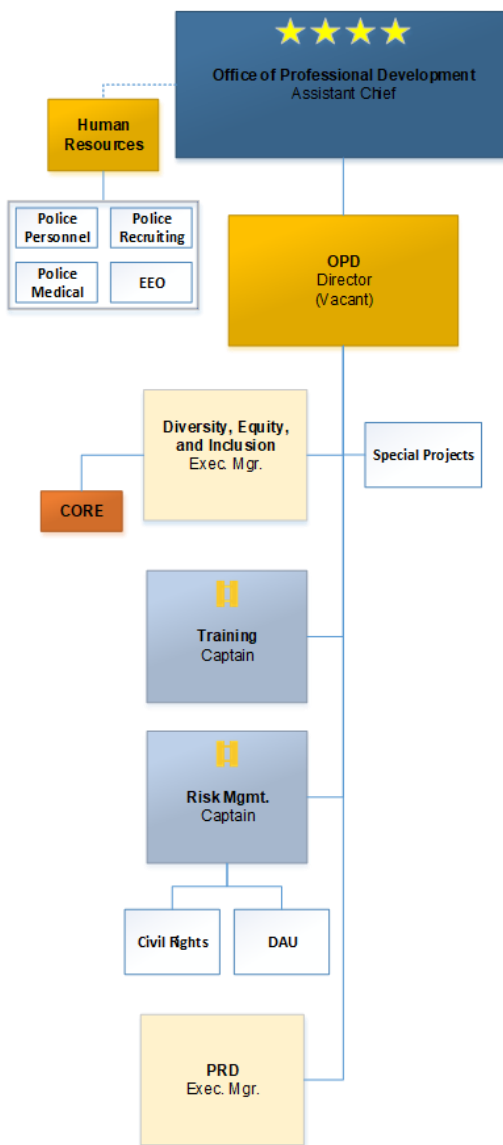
Office of Professional Development
Assistant Chief

Human Resources

Police Personnel

Police Recruiting

Police Medical

EEO

OPD
Director
(Vacant)

Diversity, Equity, and Inclusion
Exec. Mgr.

Special Projects

CORE

Training
Captain

Risk Mgmt.
Captain

Civil Rights

DAU

PRD
Exec. Mgr.